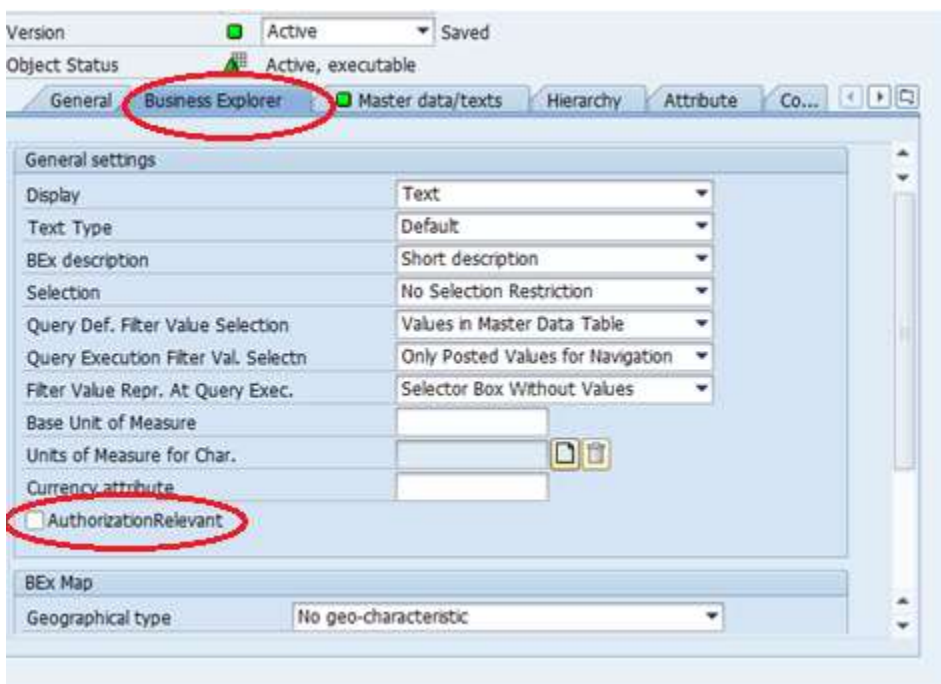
Version Active Saved
Object Status Active, executable

General | Business Explorer | Master data/texts | Hierarchy | Attribute | Co...

General settings

| | |
|---|---|
| Display | Text |
| Text Type | Default |
| BEx description | Short description |
| Selection | No Selection Restriction |
| Query Def. Filter Value Selection | Values in Master Data Table |
| Query Execution Filter Val. Selectn | Only Posted Values for Navigation |
| Filter Value Repr. At Query Exec. | Selector Box Without Values |
| Base Unit of Measure | |
| Units of Measure for Char. | |
| Currency attribute | |

AuthorizationRelevant

BEx Map

Geographical type No geo-characteristic